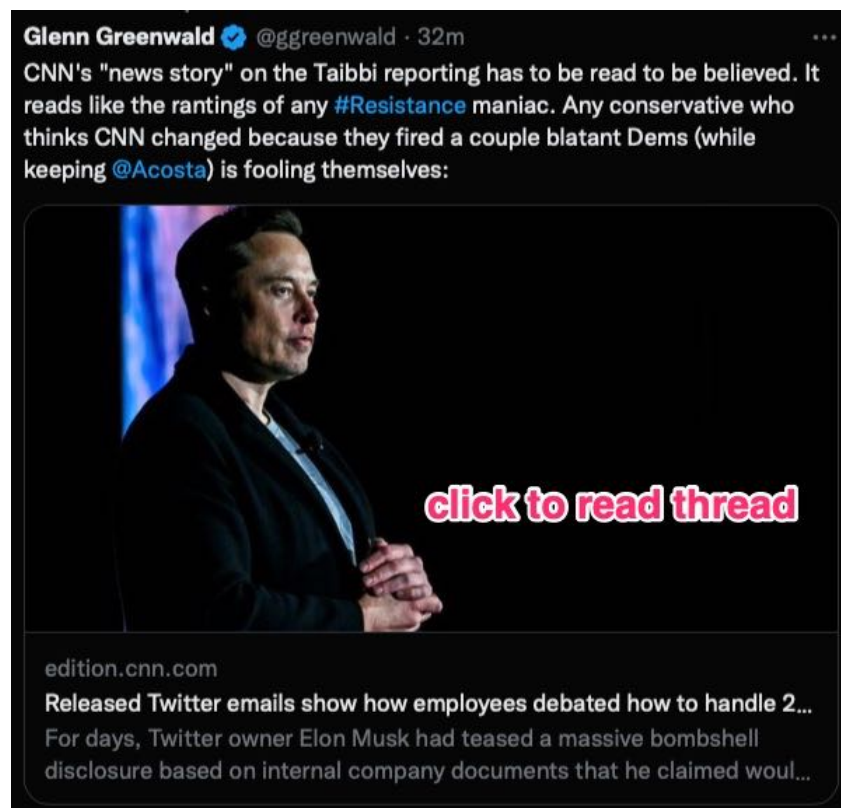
Glenn Greenwald @ggreenwald · 32m
...
CNN's "news story" on the Taibbi reporting has to be read to be believed. It reads like the rantings of any #Resistance maniac. Any conservative who thinks CNN changed because they fired a couple blatant Dems (while keeping @Acosta) is fooling themselves:

click to read thread

edition.cnn.com
Released Twitter emails show how employees debated how to handle 2...
For days, Twitter owner Elon Musk had teased a massive bombshell disclosure based on internal company documents that he claimed woul...